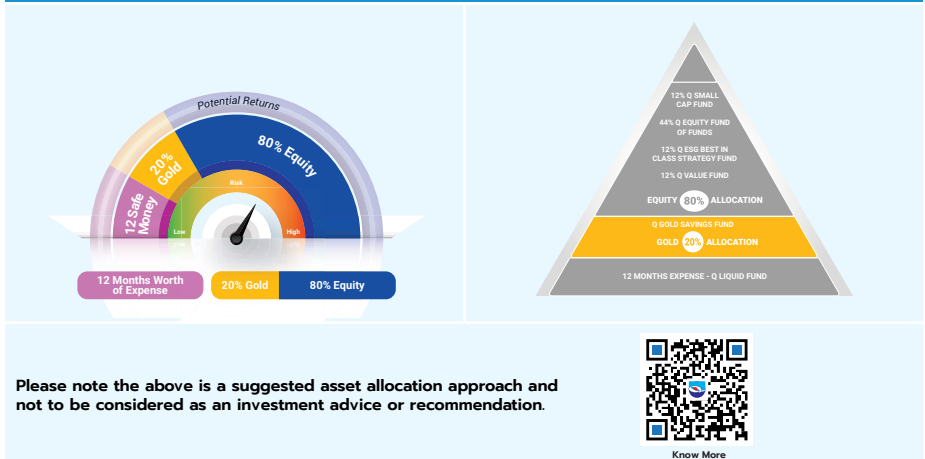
Potential Returns

80% Equity

20% Gold

12 Safe Money

Risk

Low

High

12 Months Worth of Expense

20% Gold

80% Equity

12% Q SMALL CAP FUND

44% Q EQUITY FUND OF FUNDS

12% Q ESG BEST IN CLASS STRATEGY FUND

12% Q VALUE FUND

EQUITY 80% ALLOCATION

Q GOLD SAVINGS FUND

GOLD 20% ALLOCATION

12 MONTHS EXPENSE - Q LIQUID FUND

Please note the above is a suggested asset allocation approach and not to be considered as an investment advice or recommendation.

Know More